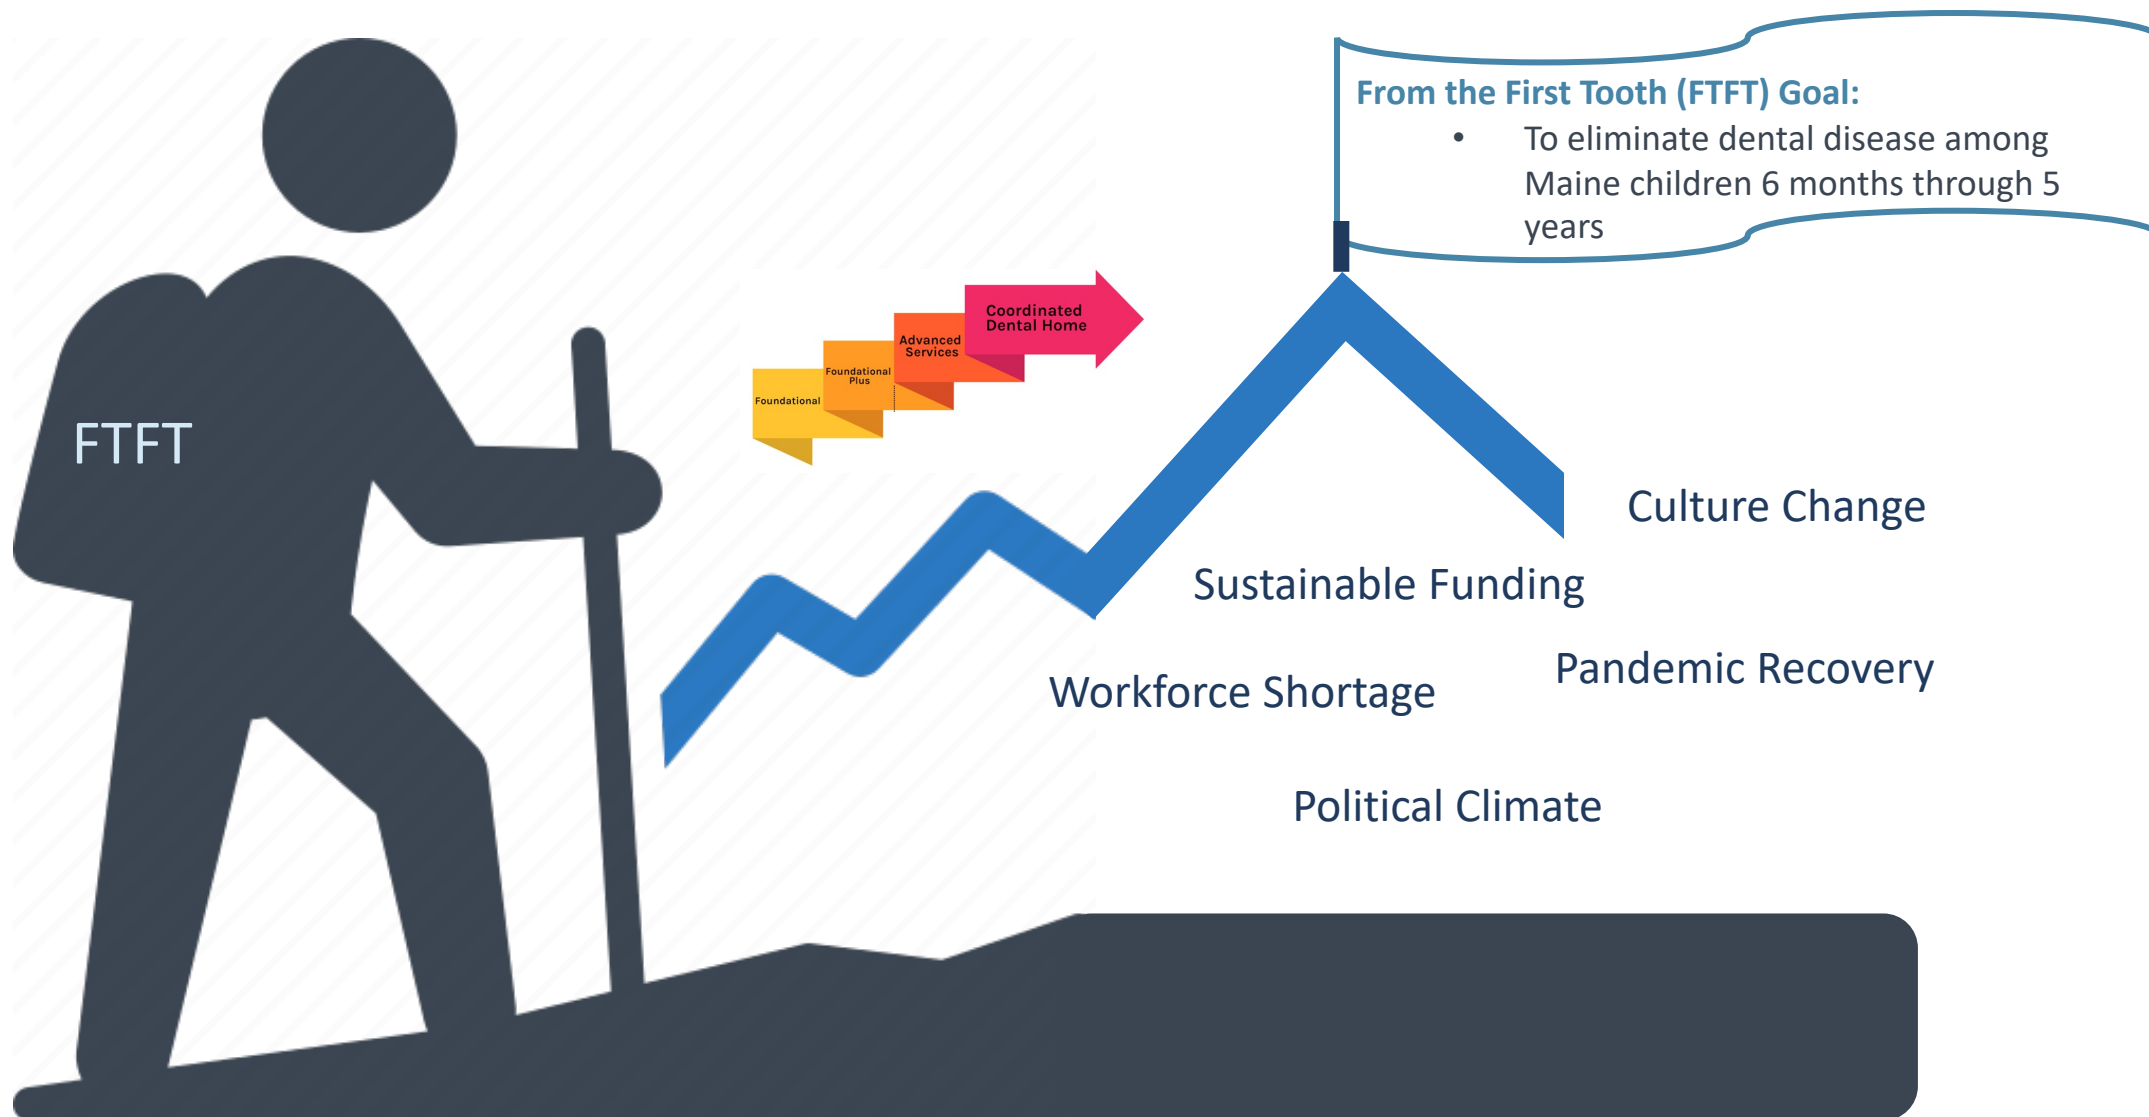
From the First Tooth (FTFT) Goal:

- To eliminate dental disease among Maine children 6 months through 5 years

FTFT

Foundational

Foundational Plus

Advanced Services

Coordinated Dental Home

Culture Change

Sustainable Funding

Pandemic Recovery

Workforce Shortage

Political Climate